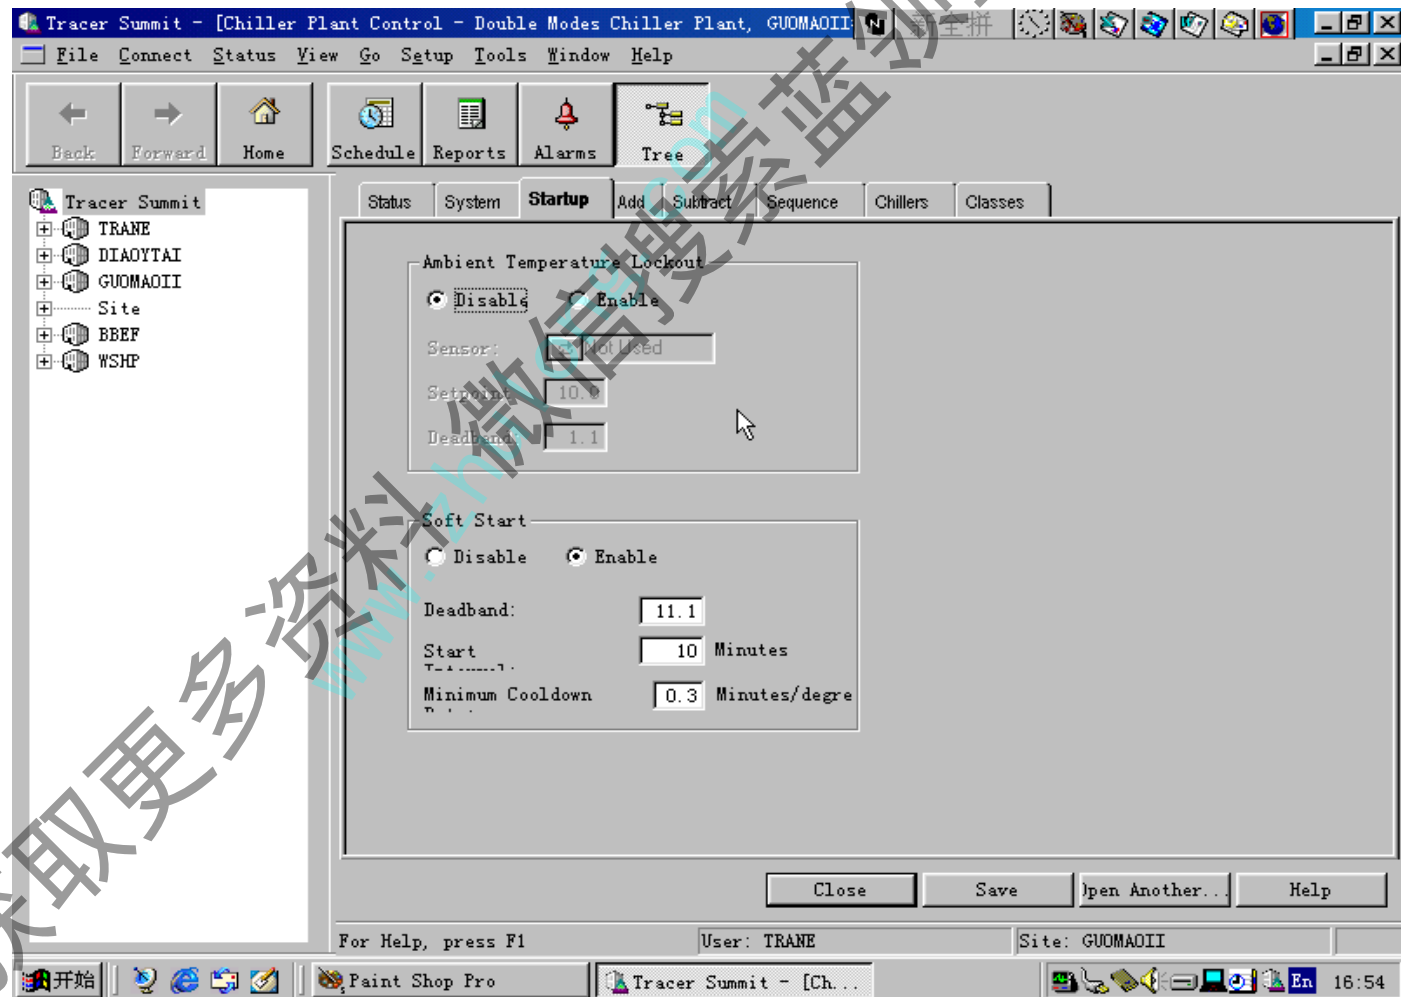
Tracer Summit - [Chiller Plant Control - Double Modes Chiller Plant, GUOMAOII 新全拼

File Connect Status View Go Setup Tools Window Help

Back Forward Home Schedule Reports Alarms Tree

Tracer Summit
TRANE
DIAOYTAI
GUOMAOII
Site
BBEF
WSHP

Status System Startup Add Subtract Sequence Chillers Classes

Ambient Temperature Lockout
Disable Enable
Sensor: Not Used
Setpoint: 10.0
Deadband: 1.1

Soft Start
Disable Enable
Deadband: 11.1
Start Interval: 10 Minutes
Minimum Cooldown Rate: 0.3 Minutes/degre

Close Save Open Another... Help

For Help, press F1 User: TRANE Site: GUOMAOII

开始 Paint Shop Pro Tracer Summit - [Ch... En 16:54

获取更多资料 微信搜索 蓝初
www.hvacr.com